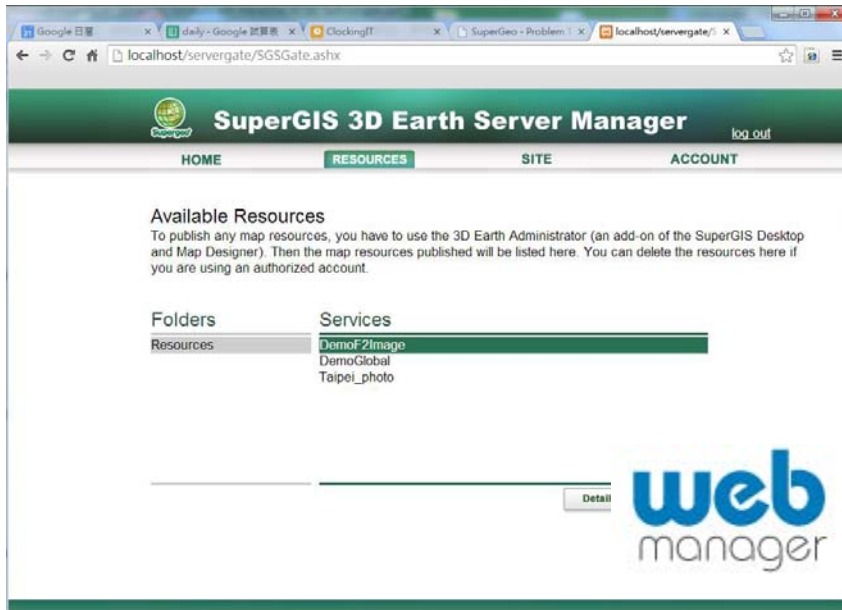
Google 日曆 × daily - Google 試算表 × ClockingIT × SuperGeo - Problem × localhost/servergate/S ×

localhost/servergate/SGSGate.ashx

SuperGIS 3D Earth Server Manager

log out

HOME RESOURCES SITE ACCOUNT

Available Resources

To publish any map resources, you have to use the 3D Earth Administrator (an add-on of the SuperGIS Desktop and Map Designer). Then the map resources published will be listed here. You can delete the resources here if you are using an authorized account.

Folders

Resources

Services

DemoF2Image
DemoGlobal
Taipei_photo

Detail

web
manager